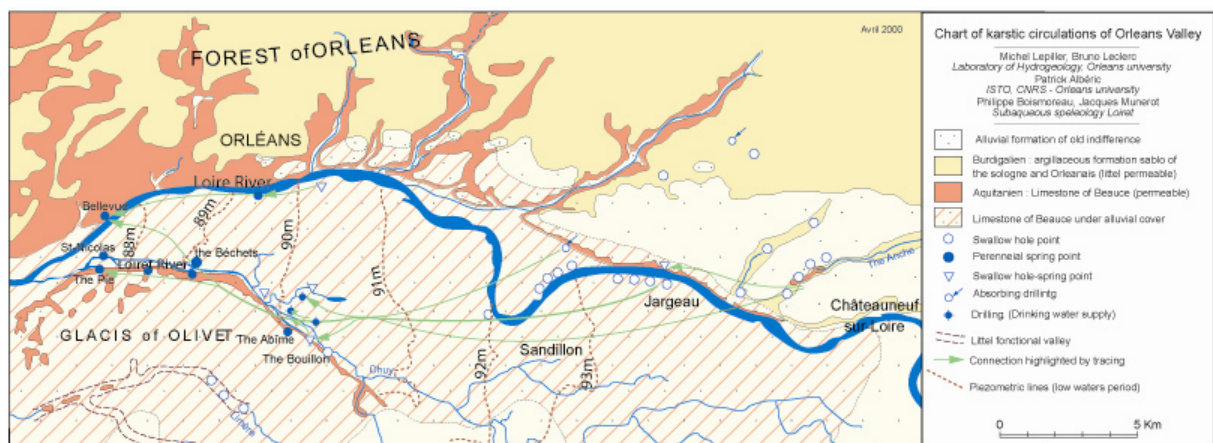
Avril 2000

FOREST of ORLEANS

ORLÉANS

Loire River

Bellevue

89m

88m

90m

St-Nicolas

the Béchets

Loiret River

The Pie

91m

GLACIS of OLIVET

The Abîme

The Bouillon

Dhuy

92m

Sandillon

93m

Jargeau

The Anche

Châteauneuf sur-Loire

Chart of karstic circulations of Orleans Valley

Michel Lepiller, Bruno Leclerc
Laboratory of Hydrogeology, Orleans university
Patrick Albéric
ISTO, CNRS - Orleans university
Philippe Boismoreau, Jacques Munerot
Subaqueous speleology Loiret

Alluvial formation of old indifference

Burdigalien : argillaceous formation sablo of the sologne and Orleanais (littel permeable)

Aquitanien : Limestone of Beauce (permeable)

Limestone of Beauce under alluvial cover

Swallow hole point

Perenneial spring point

Swallow hole-spring point

Absorbing drillintg

Drilling. (Drinking water supply)

Littel fonctional valley

Connection highlighted by tracing

Piezometric lines (low waters period)

0

5 Km